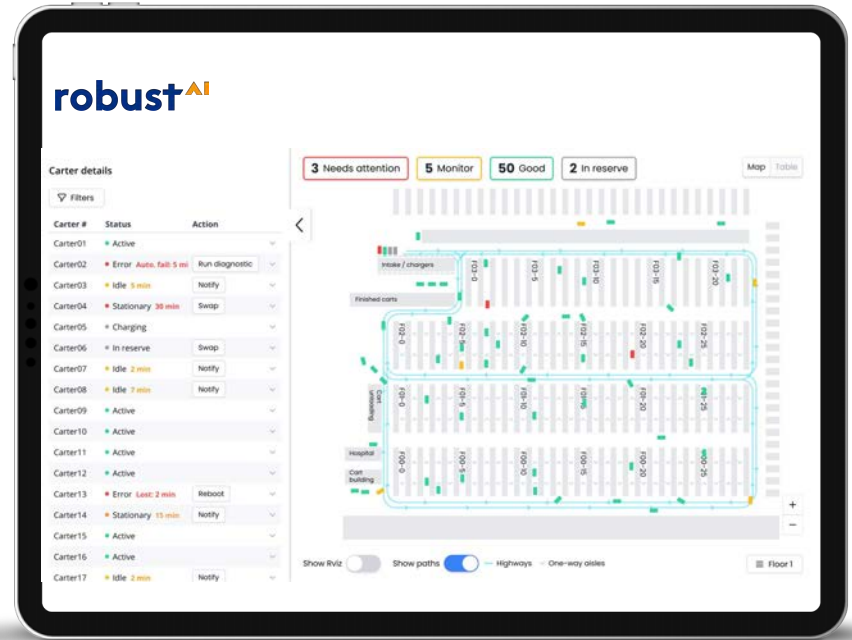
robust AI

Carter details

Filters

| Carter # | Status | Action |
|---|---|---|
| Carter01 | Active | |
| Carter02 | Error Auto. fail: 5 mi | Run diagnostic |
| Carter03 | Idle 5 min | Notify |
| Carter04 | Stationary 30 min | Swap |
| Carter05 | Charging | |
| Carter06 | In reserve | Swap |
| Carter07 | Idle 2 min | Notify |
| Carter08 | Idle 7 min | Notify |
| Carter09 | Active | |
| Carter10 | Active | |
| Carter11 | Active | |
| Carter12 | Active | |
| Carter13 | Error Lost: 2 min | Reboot |
| Carter14 | Stationary 15 min | Notify |
| Carter15 | Active | |
| Carter16 | Active | |
| Carter17 | Idle 2 min | Notify |

3 Needs attention
5 Monitor
50 Good
2 In reserve

Map Table

Intake / chargers
Finished carts
Cart unloading
Hospital
Cart building

F03-0 F03-5 F03-10 F03-15 F03-20
F02-0 F02-5 F02-10 F02-15 F02-20 F02-25
F01-0 F01-5 F01-10 F01-15 F01-20 F01-25
F00-0 F00-5 F00-10 F00-15 F00-20 F00-25

+
−

Show Rviz Show paths Highways One-way aisles

Floor 1